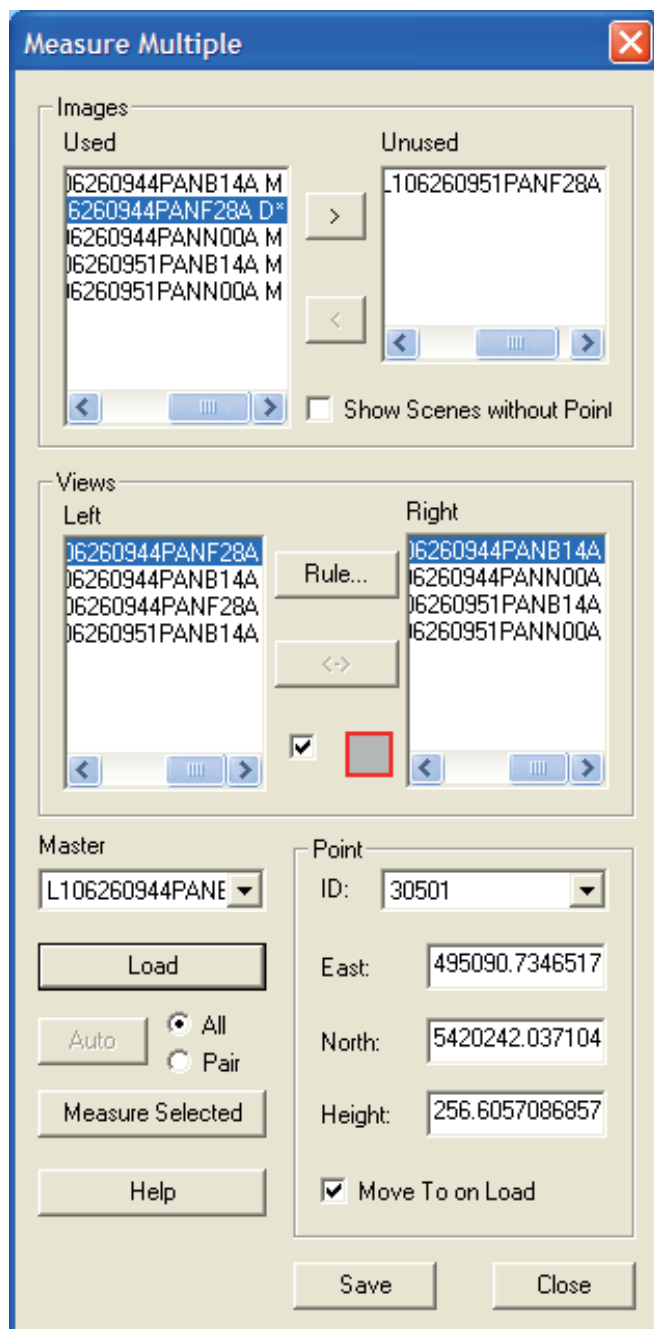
Measure Multiple

Images

Used

)6260944PANB14A M
6260944PANF28A D*
)6260944PANN00A M
)6260951PANB14A M
)6260951PANN00A M

>

<

Unused

L106260951PANF28A

Show Scenes without Point

Views

Left

)6260944PANF28A
)6260944PANB14A
)6260944PANF28A
)6260951PANB14A

Rule...

<->

Right

)6260944PANB14A
)6260944PANN00A
)6260951PANB14A
)6260951PANN00A

Master

L106260944PANE

Load

Auto

All

Pair

Measure Selected

Help

Point

ID: 30501

East: 495090.7346517

North: 5420242.037104

Height: 256.6057086857

Move To on Load

Save

Close